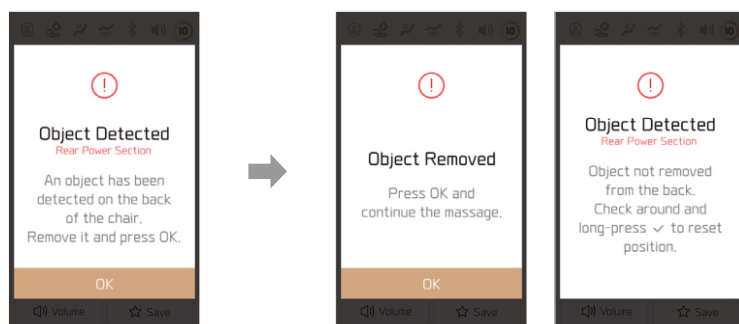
Object Detected
Rear Power Section

An object has been detected on the back of the chair. Remove it and press OK.

OK

Volume Save

Object Removed

Press OK and continue the massage.

OK

Volume Save

Object Detected
Rear Power Section

Object not removed from the back. Check around and long-press ✓ to reset position.

Volume Save